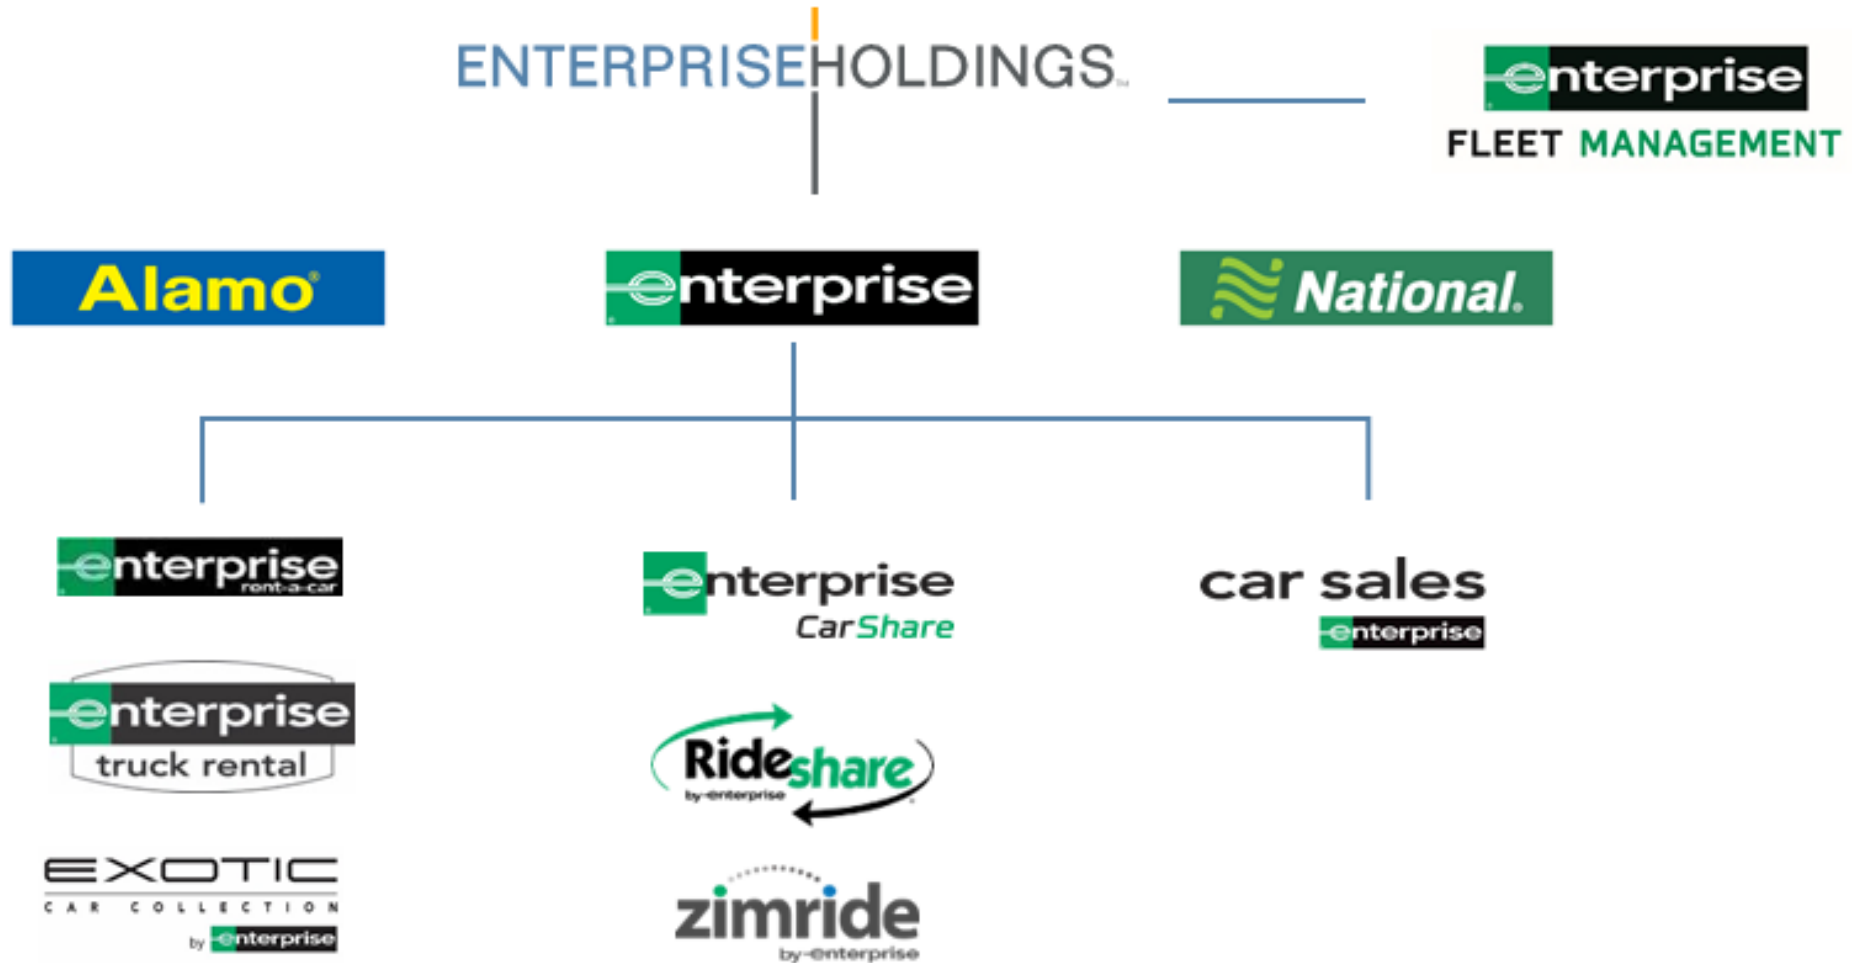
ENTERPRISEHOLDINGS

enterprise
FLEET MANAGEMENT

Alamo

enterprise

National

enterprise
rent-a-car

enterprise
truck rental

EXOTIC
CAR COLLECTION
by enterprise

enterprise
CarShare

Rideshare
by enterprise

zimride
by enterprise

car sales
enterprise